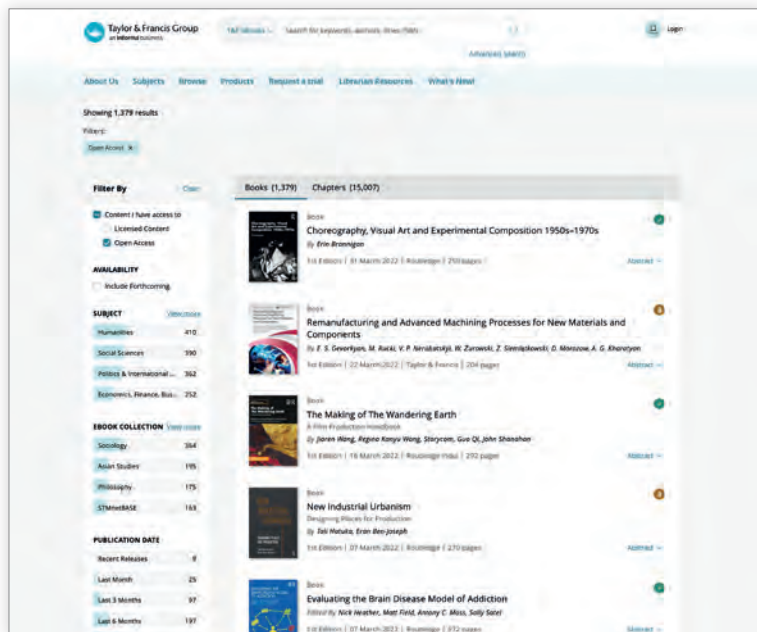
Taylor & Francis Group
an informa business

T&F eBooks

Search for keywords, authors, titles, ISBN

Advanced search

Login

About Us Subjects Browse Products Request a trial Librarian Resources What's New!

Showing 1,379 results

Filters:

Open Access ×

Filter By Clear

Content I have access to

Licensed Content

Open Access

AVAILABILITY

Include Forthcoming

SUBJECT View more

| | |
|---|---|
| Humanities | 410 |
| Social Sciences | 390 |
| Politics & International ... | 362 |
| Economics, Finance, Bus... | 252 |

EBOOK COLLECTION View more

| | |
|---|---|
| Sociology | 364 |
| Asian Studies | 195 |
| Philosophy | 175 |
| STMnetBASE | 163 |

PUBLICATION DATE

| | |
|---|---|
| Recent Releases | 8 |
| Last Month | 25 |
| Last 3 Months | 97 |
| Last 6 Months | 197 |

Books (1,379) Chapters (15,007)

Book
Choreography, Visual Art and Experimental Composition 1950s–1970s
By Erin Brannigan
1st Edition | 31 March 2022 | Routledge | 210 pages
Abstract

Book
Remanufacturing and Advanced Machining Processes for New Materials and Components
By E. S. Gevorkyan, M. Rucki, V. P. Nerubatskyi, W. Żurowski, Z. Siemiątkowski, D. Morozow, A. G. Kharatyan
1st Edition | 22 March 2022 | Taylor & Francis | 204 pages
Abstract

Book
The Making of The Wandering Earth
A Film Production Handbook
By Jiaren Wang, Regina Kanyu Wang, Storycom, Guo Qi, John Shanahan
1st Edition | 18 March 2022 | Routledge India | 292 pages
Abstract

Book
New Industrial Urbanism
Designing Places for Production
By Tali Hatuka, Eran Ben-Joseph
1st Edition | 07 March 2022 | Routledge | 270 pages
Abstract

Book
Evaluating the Brain Disease Model of Addiction
Edited By Nick Heather, Matt Field, Antony C. Moss, Sally Satel
1st Edition | 07 March 2022 | Routledge | 372 pages
Abstract